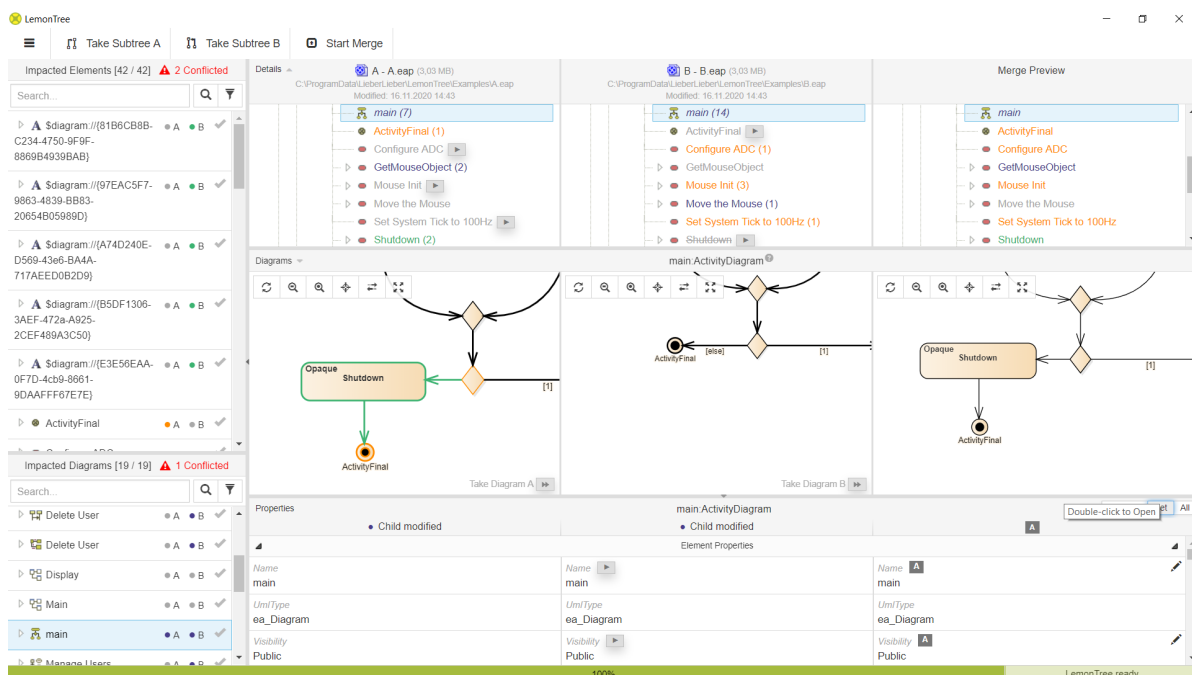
LemonTree

Take Subtree A
Take Subtree B
Start Merge

Impacted Elements [42 / 42] 2 Conflicted

Search...

$diagram://{81B6CB8B-C234-4750-9F9F-8869B4939BAB} A B
$diagram://{97EAC5F7-9863-4839-BB83-20654B05989D} A B
$diagram://{A74D240E-D569-43e6-BA4A-717AEED0B2D9} A B
$diagram://{B5DF1306-3AEF-472a-A925-2CEF489A3C50} A B
$diagram://{E3E56EAA-0F7D-4cb9-8661-9DAAFFF67E7E} A B
ActivityFinal A B

Impacted Diagrams [19 / 19] 1 Conflicted

Search...

Delete User A B
Delete User A B
Display A B
Main A B
main A B
Manage Users A B

Details
A - A.eap (3,03 MB)
C:\ProgramData\LieberLieber\LemonTree\Examples\A.eap
Modified: 16.11.2020 14:43
B - B.eap (3,03 MB)
C:\ProgramData\LieberLieber\LemonTree\Examples\B.eap
Modified: 16.11.2020 14:43
Merge Preview

main (7)
ActivityFinal (1)
Configure ADC
GetMouseObject (2)
Mouse Init
Move the Mouse
Set System Tick to 100Hz
Shutdown (2)

main (14)
ActivityFinal
Configure ADC (1)
GetMouseObject
Mouse Init (3)
Move the Mouse (1)
Set System Tick to 100Hz (1)
Shutdown

main
ActivityFinal
Configure ADC
GetMouseObject
Mouse Init
Move the Mouse
Set System Tick to 100Hz
Shutdown

Diagrams
main:ActivityDiagram

Opaque
Shutdown
[1]
ActivityFinal
Take Diagram A

ActivityFinal
[else]
[1]
Take Diagram B

Opaque
Shutdown
[1]
ActivityFinal

Properties
main:ActivityDiagram
Child modified
Child modified
A
Double-click to Open
All
Element Properties

Name
main
Name
main
Name A
main
UmlType
ea_Diagram
UmlType
ea_Diagram
UmlType
ea_Diagram
Visibility
Public
Visibility
Public
Visibility A
Public

100%
LemonTree ready